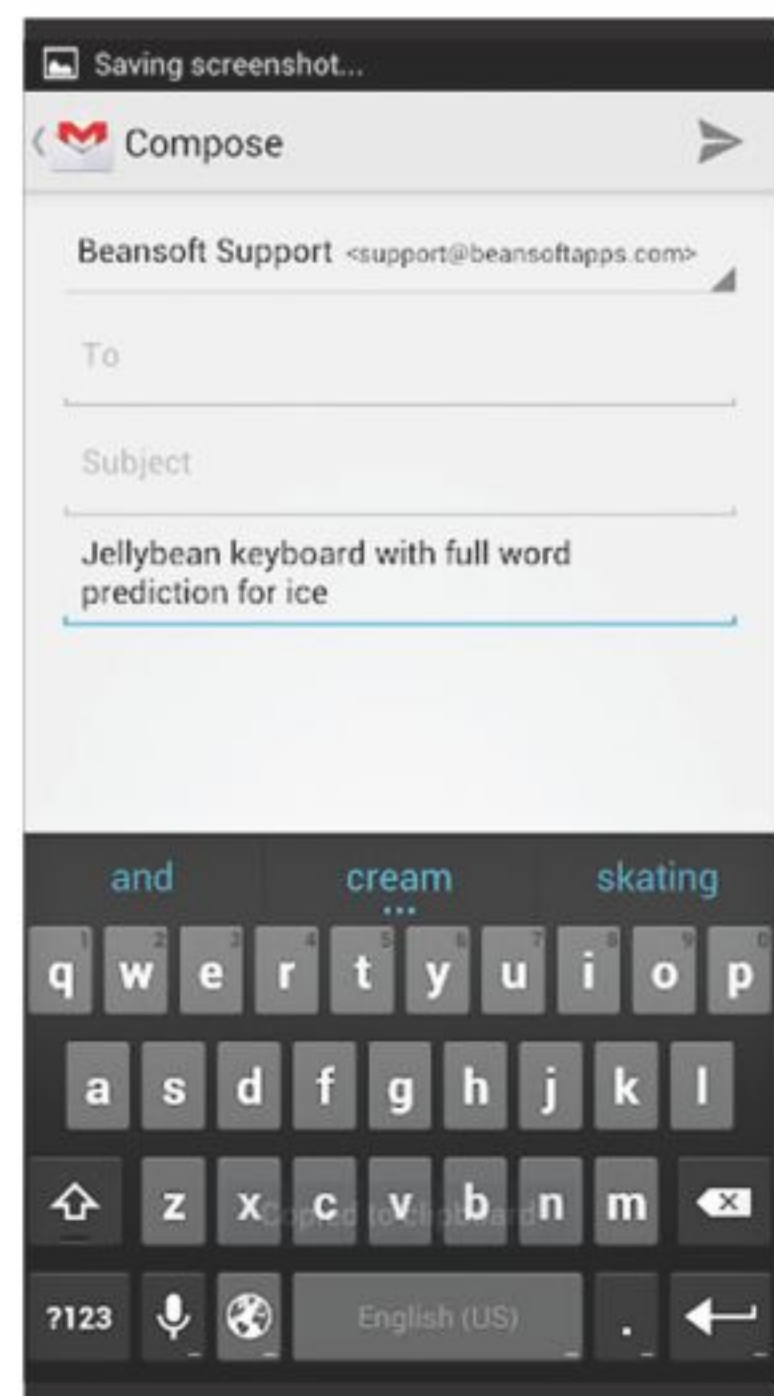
Saving screenshot...

Compose

Beansoft Support <support@beansoftapps.com>

To

Subject

Jellybean keyboard with full word prediction for ice

and cream skating

1 2 3 4 5 6 7 8 9 0
q w e r t y u i o p

a s d f g h j k l

z x c v b n m

Copied to clipboard

?123

English (US)

.